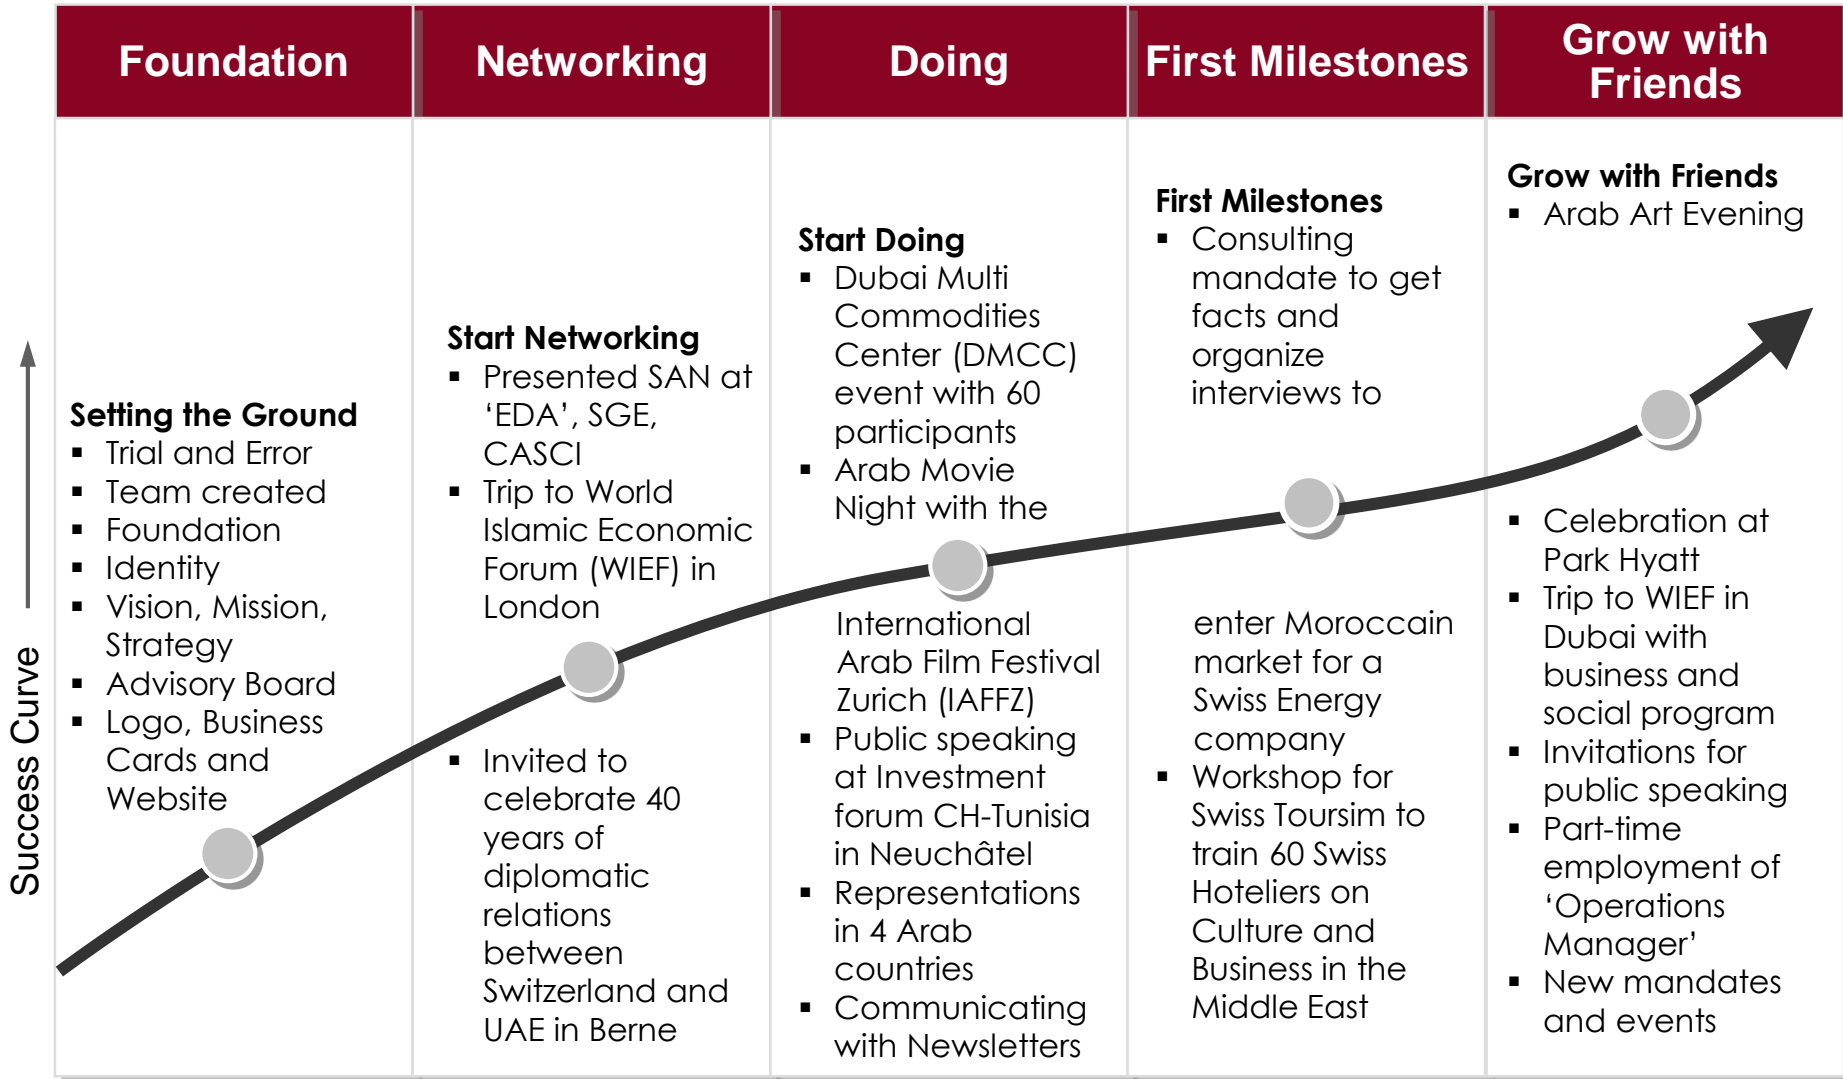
Success Curve

| Foundation | Networking | Doing | First Milestones | Grow with Friends |
|---|---|---|---|---|

Setting the Ground
- Trial and Error
- Team created
- Foundation
- Identity
- Vision, Mission, Strategy
- Advisory Board
- Logo, Business Cards and Website

Start Networking
- Presented SAN at 'EDA', SGE, CASCI
- Trip to World Islamic Economic Forum (WIEF) in London
- Invited to celebrate 40 years of diplomatic relations between Switzerland and UAE in Berne

Start Doing
- Dubai Multi Commodities Center (DMCC) event with 60 participants
- Arab Movie Night with the International Arab Film Festival Zurich (IAFFZ)
- Public speaking at Investment forum CH-Tunisia in Neuchâtel
- Representations in 4 Arab countries
- Communicating with Newsletters

First Milestones
- Consulting mandate to get facts and organize interviews to enter Moroccain market for a Swiss Energy company
- Workshop for Swiss Toursim to train 60 Swiss Hoteliers on Culture and Business in the Middle East

Grow with Friends
- Arab Art Evening
- Celebration at Park Hyatt
- Trip to WIEF in Dubai with business and social program
- Invitations for public speaking
- Part-time employment of 'Operations Manager'
- New mandates and events